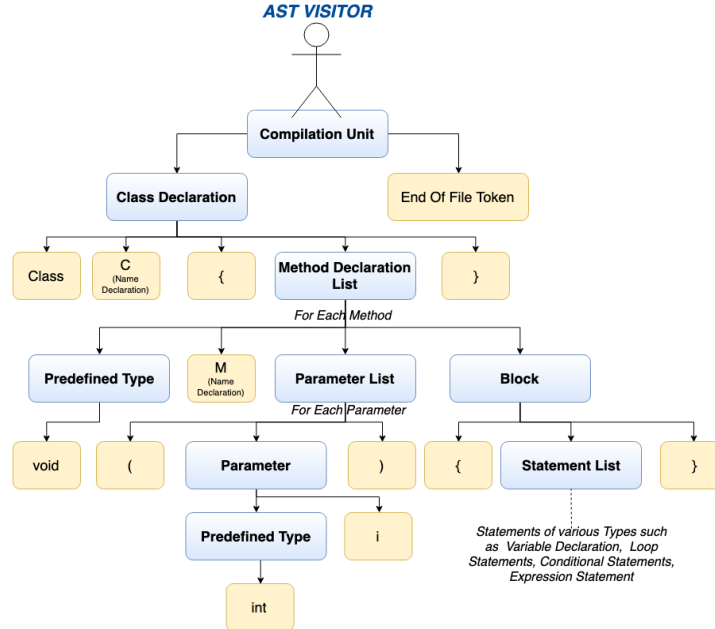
AST VISITOR

Compilation Unit

Class Declaration

End Of File Token

Class

C
(Name Declaration)

{

Method Declaration List

}

For Each Method

Predefined Type

M
(Name Declaration)

Parameter List

Block

For Each Parameter

void

(

Parameter

)

{

Statement List

}

Predefined Type

i

Statements of various Types such as Variable Declaration, Loop Statements, Conditional Statements, Expression Statement

int